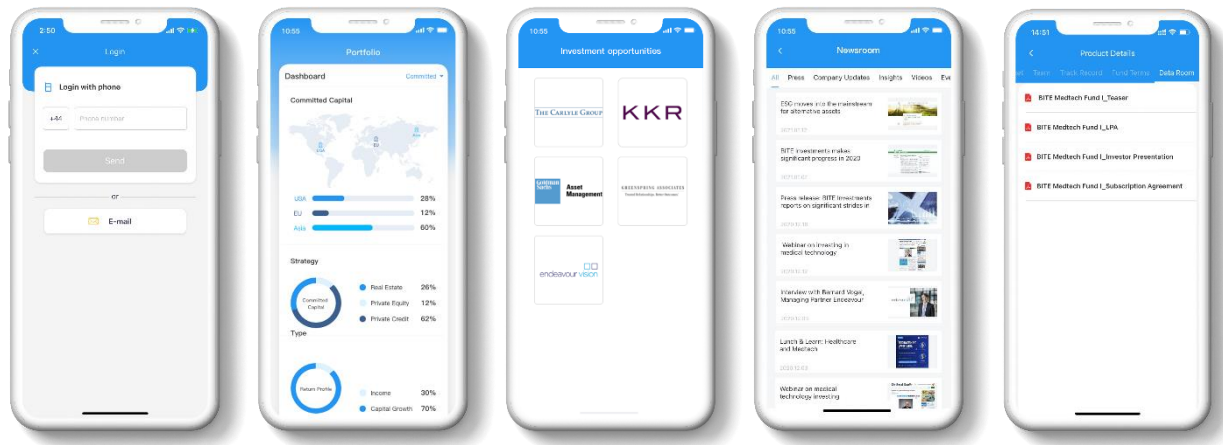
2:50

Login

Login with phone

+44 Phone number

Send

or

E-mail

10:55

Portfolio

Dashboard Committed

Committed Capital

USA 28%

EU 12%

Asia 60%

Strategy

Committed Capital

Real Estate 26%

Private Equity 12%

Private Credit 62%

Type

Return Profile

Income 30%

Capital Growth 70%

10:55

Investment opportunities

THE CARLYLE GROUP

KKR

Goldman Sachs Asset Management

GREENSPRING ASSOCIATES

endeavour vision

10:55

Newsroom

All Press Company Updates Insights Videos Ev

ESG moves into the mainstream for alternative assets

BITE Investments makes significant progress in 2020

Press release: BITE Investments reports on significant strides in

Webinar on investing in medical technology

Interview with Bernard Vogel, Managing Partner Endeavour

Lunch & Learn: Healthcare and Medtech

2020.12.03

Webinar on medical technology investing

14:51

Product Details

Team Track Record Fund Terms Data Room

BITE Medtech Fund I_Teaser

BITE Medtech Fund I_LPA

BITE Medtech Fund I_Investor Presentation

BITE Medtech Fund I_Subscription Agreement